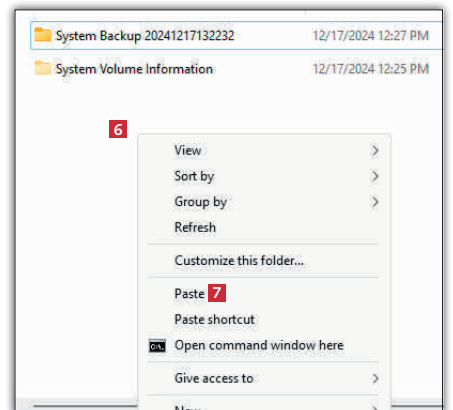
System Backup 20241217132232 12/17/2024 12:27 PM

System Volume Information 12/17/2024 12:25 PM

6

View

Sort by

Group by

Refresh

Customize this folder...

Paste 7

Paste shortcut

Open command window here

Give access to

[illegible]